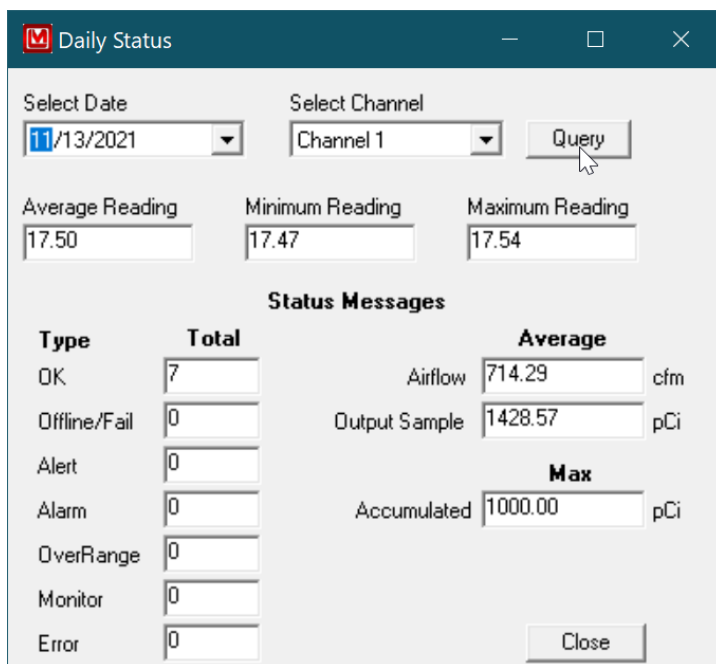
M Daily Status

Select Date
11/13/2021

Select Channel
Channel 1

Query

Average Reading
17.50

Minimum Reading
17.47

Maximum Reading
17.54

Status Messages

Type | Total
OK 7
Offline/Fail 0
Alert 0
Alarm 0
OverRange 0
Monitor 0
Error 0

Average
Airflow 714.29 cfm
Output Sample 1428.57 pCi

Max
Accumulated 1000.00 pCi

Close